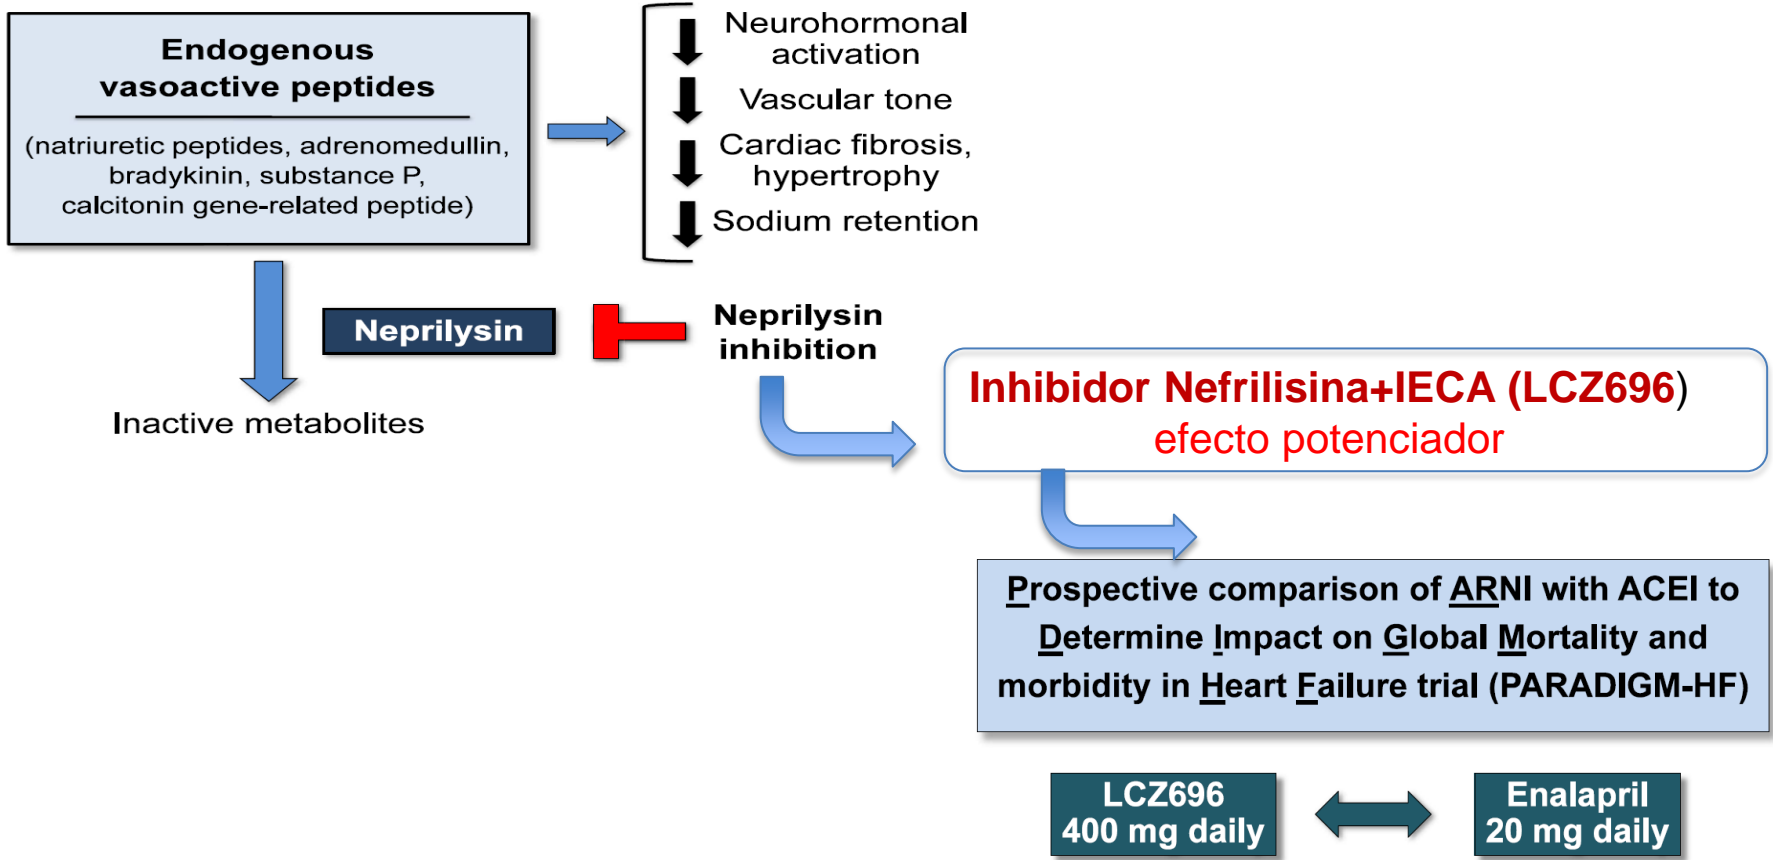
Endogenous vasoactive peptides

(natriuretic peptides, adrenomedullin, bradykinin, substance P, calcitonin gene-related peptide)

Neurohormonal activation

Vascular tone

Cardiac fibrosis, hypertrophy

Sodium retention

Neprilysin

Neprilysin inhibition

Inactive metabolites

Inhibidor Nefrilisina+IECA (LCZ696)
efecto potenciador

Prospective comparison of ARNI with ACEI to Determine Impact on Global Mortality and morbidity in Heart Failure trial (PARADIGM-HF)

LCZ696
400 mg daily

Enalapril
20 mg daily